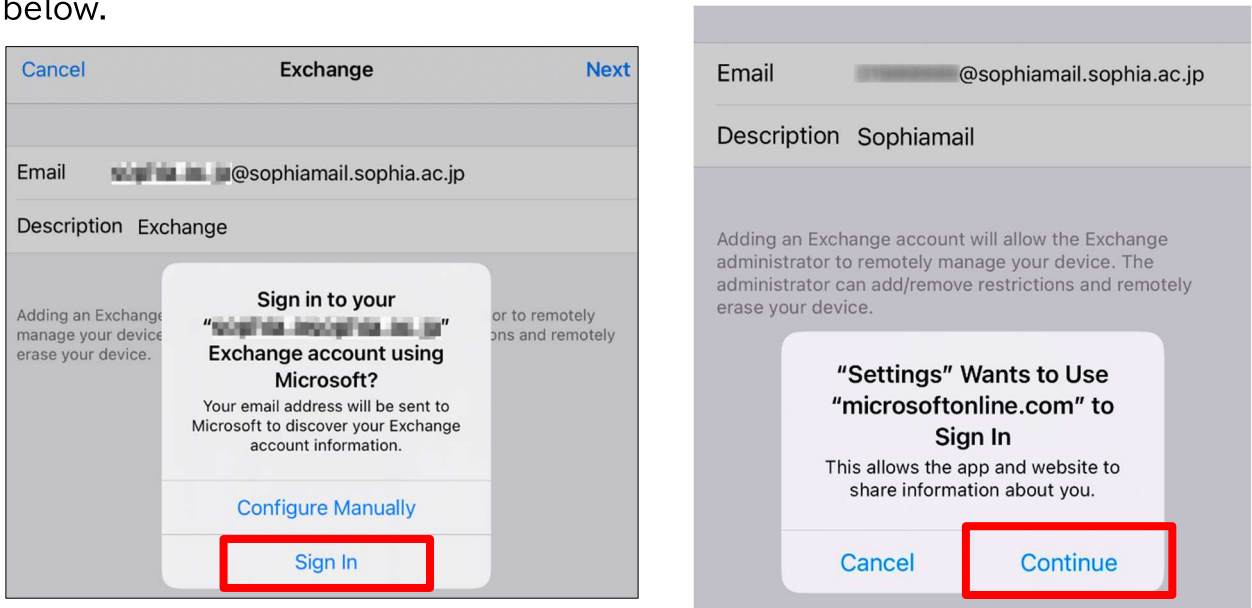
below.

Cancel Exchange Next

Email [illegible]@sophiamail.sophia.ac.jp

Description Exchange

Adding an Exchange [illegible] or to remotely manage your device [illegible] ons and remotely erase your device.

Sign in to your "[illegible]" Exchange account using Microsoft?

Your email address will be sent to Microsoft to discover your Exchange account information.

Configure Manually

Sign In

Email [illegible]@sophiamail.sophia.ac.jp

Description Sophiamail

Adding an Exchange account will allow the Exchange administrator to remotely manage your device. The administrator can add/remove restrictions and remotely erase your device.

"Settings" Wants to Use "microsoftonline.com" to Sign In

This allows the app and website to share information about you.

Cancel Continue